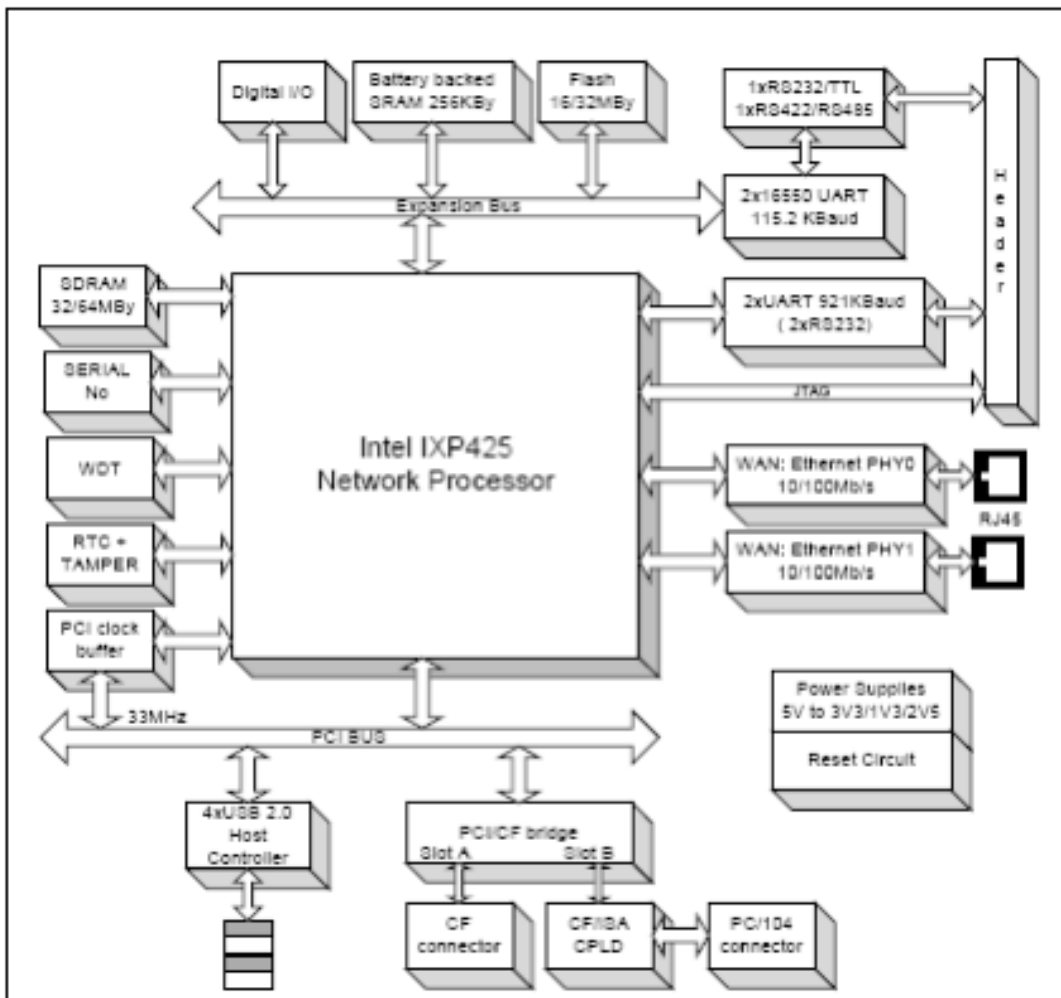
Digital I/O

Battery backed SRAM 256KBy

Flash 16/32MBy

1xRS232/TTL 1xRS422/RS485

Header

Expansion Bus

2x16550 UART 115.2 KBaud

SDRAM 32/64MBy

SERIAL No

WDT

RTC + TAMPER

PCI clock buffer

Intel IXP425 Network Processor

2xUART 921KBaud ( 2xRS232)

JTAG

WAN: Ethernet PHY0 10/100Mb/s

RJ45

WAN: Ethernet PHY1 10/100Mb/s

Power Supplies 5V to 3V3/1V3/2V5

Reset Circuit

33MHz

PCI BUS

4xUSB 2.0 Host Controller

PCI/CF bridge
Slot A
Slot B

CF connector

CF/ISA CPLD

PC/104 connector